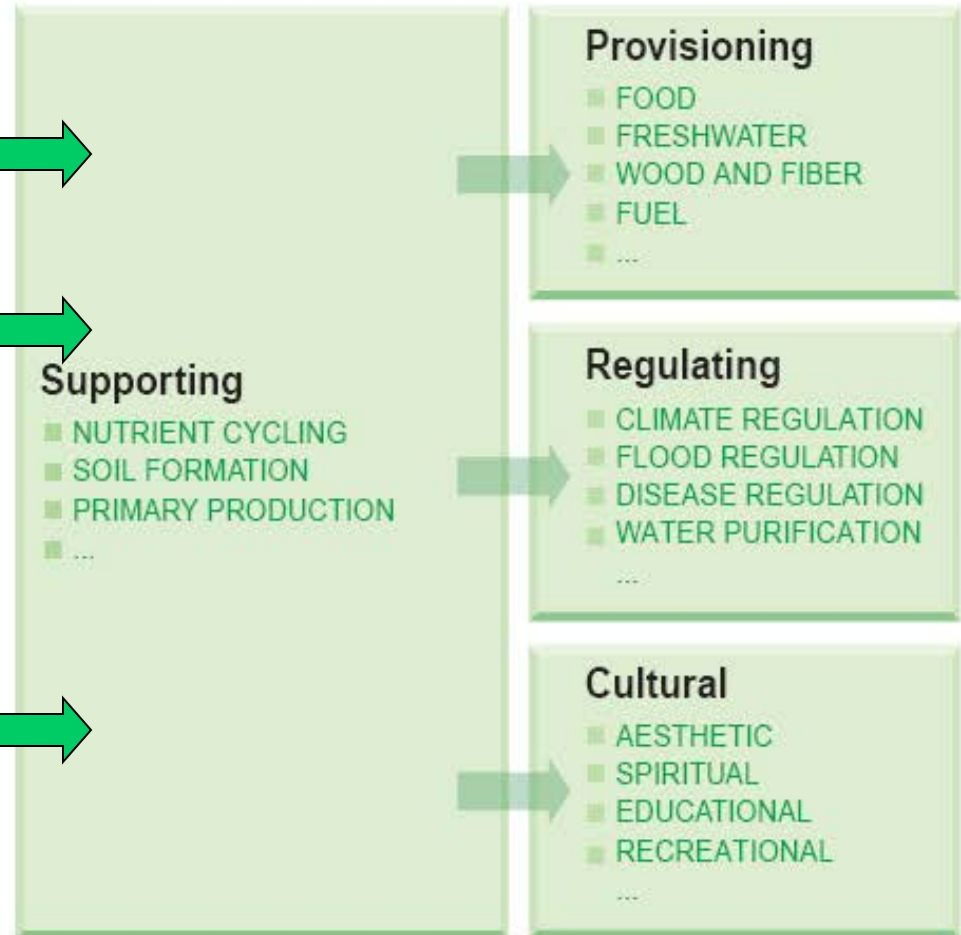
Supporting
NUTRIENT CYCLING
SOIL FORMATION
PRIMARY PRODUCTION
...

Provisioning
FOOD
FRESHWATER
WOOD AND FIBER
FUEL
...

Regulating
CLIMATE REGULATION
FLOOD REGULATION
DISEASE REGULATION
WATER PURIFICATION
...

Cultural
AESTHETIC
SPIRITUAL
EDUCATIONAL
RECREATIONAL
...